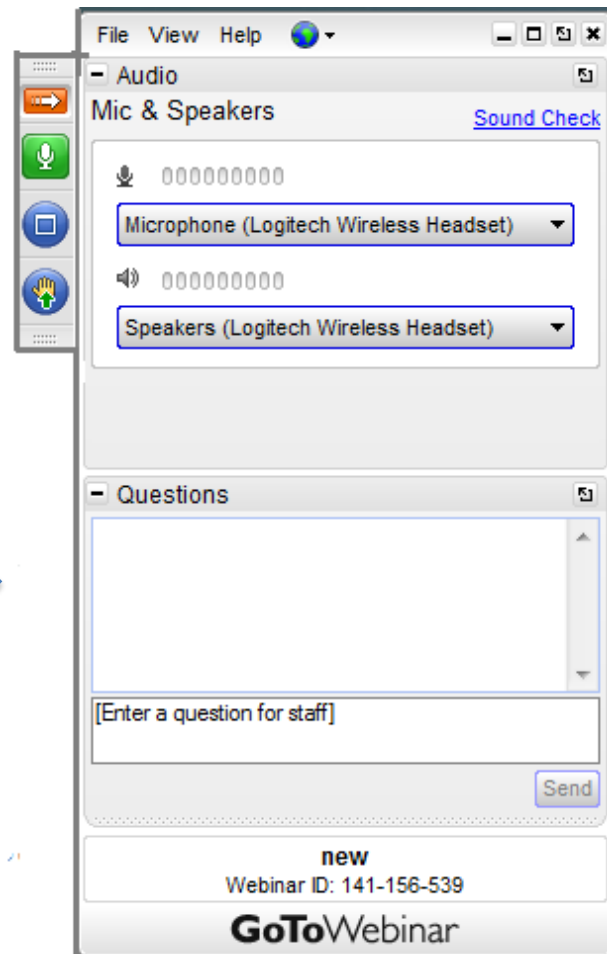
File View Help

Audio

Mic & Speakers

Sound Check

000000000

Microphone (Logitech Wireless Headset)

000000000

Speakers (Logitech Wireless Headset)

Questions

[Enter a question for staff]

Send

new

Webinar ID: 141-156-539

GoToWebinar